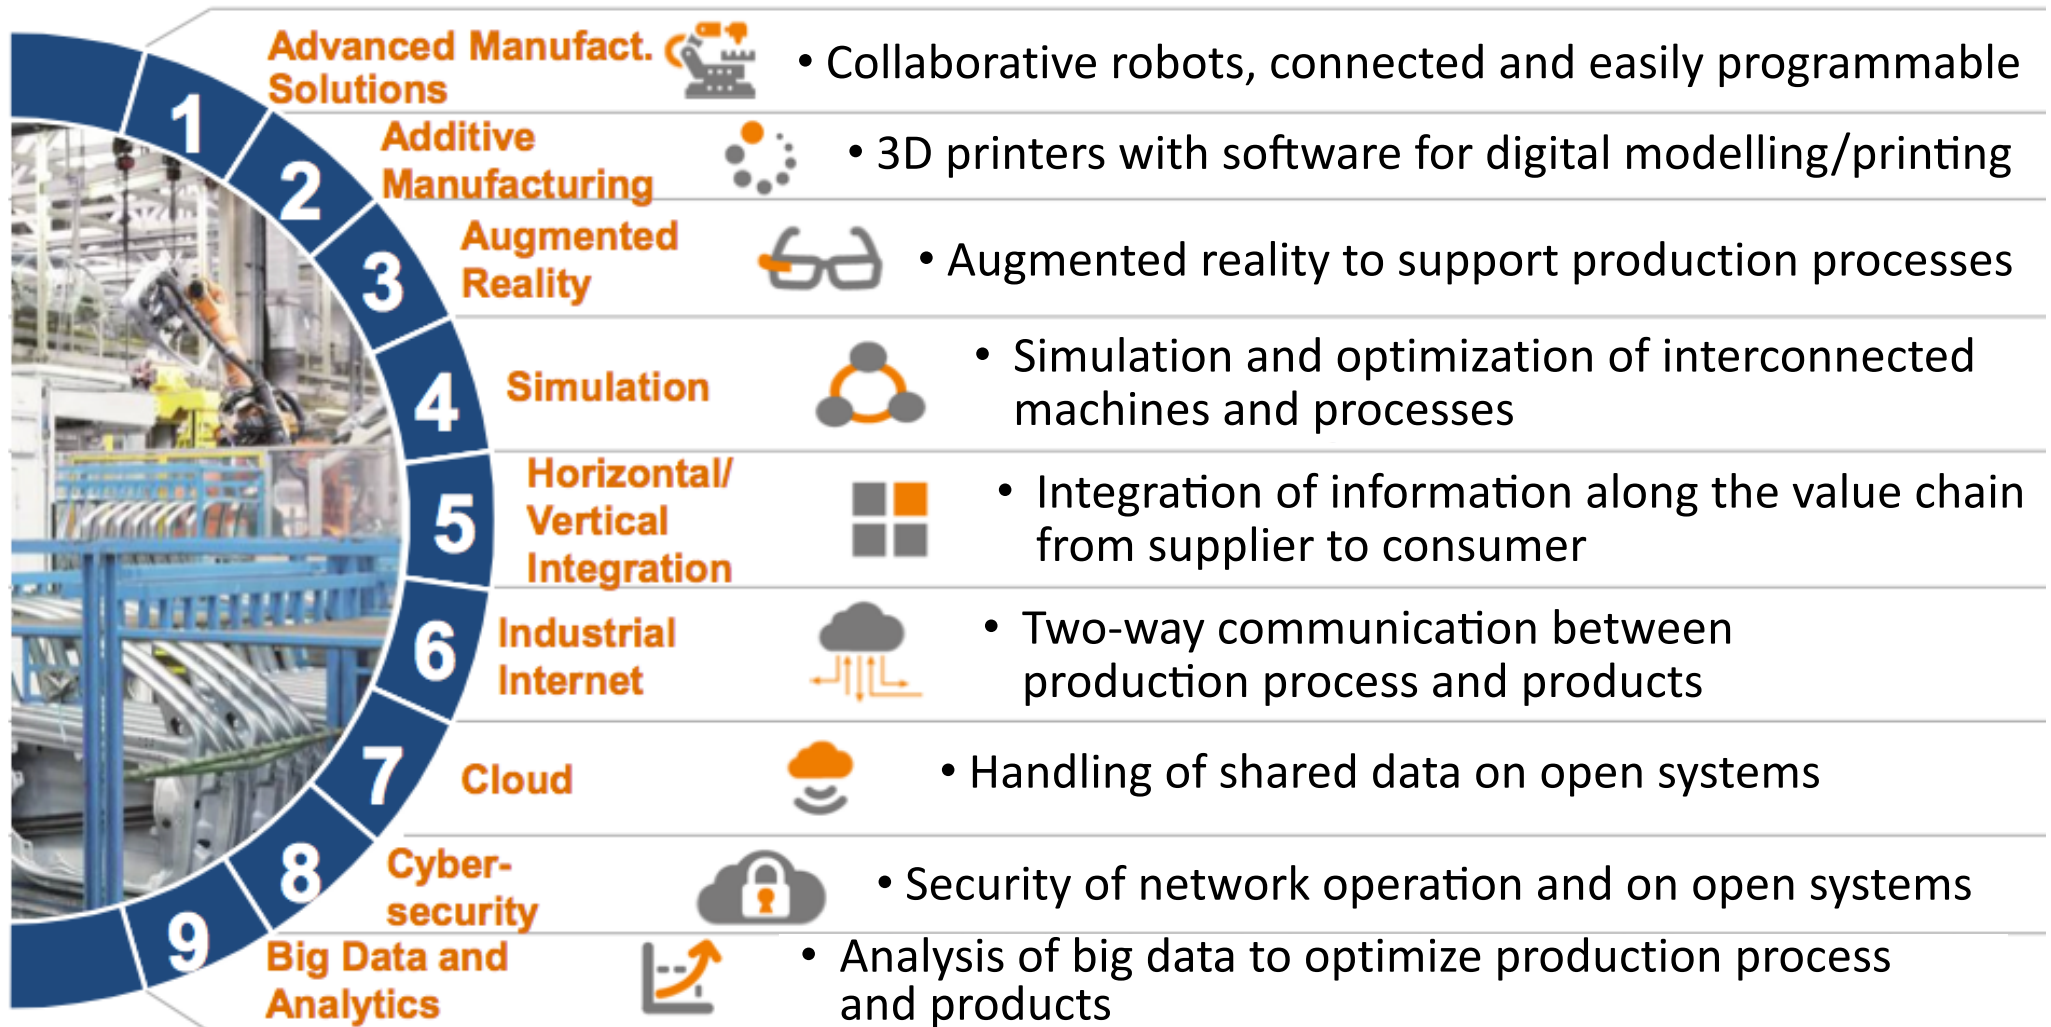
1 Advanced Manufact. Solutions • Collaborative robots, connected and easily programmable

2 Additive Manufacturing • 3D printers with software for digital modelling/printing

3 Augmented Reality • Augmented reality to support production processes

4 Simulation • Simulation and optimization of interconnected machines and processes

5 Horizontal/ Vertical Integration • Integration of information along the value chain from supplier to consumer

6 Industrial Internet • Two-way communication between production process and products

7 Cloud • Handling of shared data on open systems

8 Cyber-security • Security of network operation and on open systems

9 Big Data and Analytics • Analysis of big data to optimize production process and products